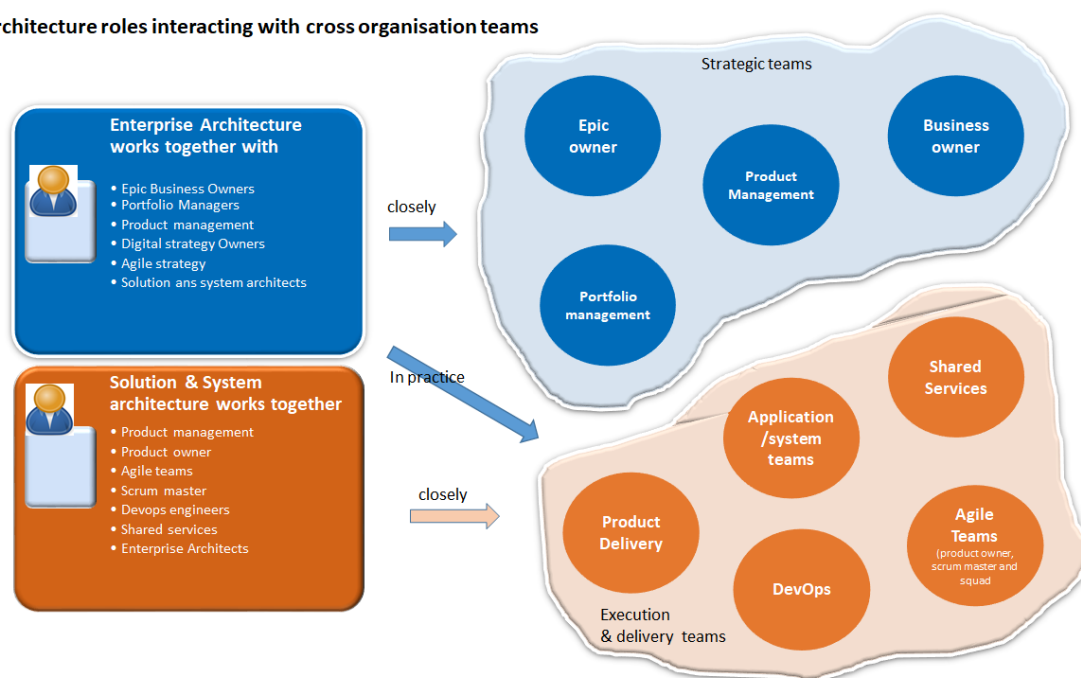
rchitecture roles interacting with cross organisation teams

Enterprise Architecture works together with

• Epic Business Owners
• Portfolio Managers
• Product management
• Digital strategy Owners
• Agile strategy
• Solution ans system architects

closely

Strategic teams

Epic owner

Product Management

Business owner

Portfolio management

In practice

Solution & System architecture works together

• Product management
• Product owner
• Agile teams
• Scrum master
• Devops engineers
• Shared services
• Enterprise Architects

closely

Shared Services

Application /system teams

Product Delivery

Agile Teams (product owner, scrum master and squad

DevOps

Execution & delivery teams